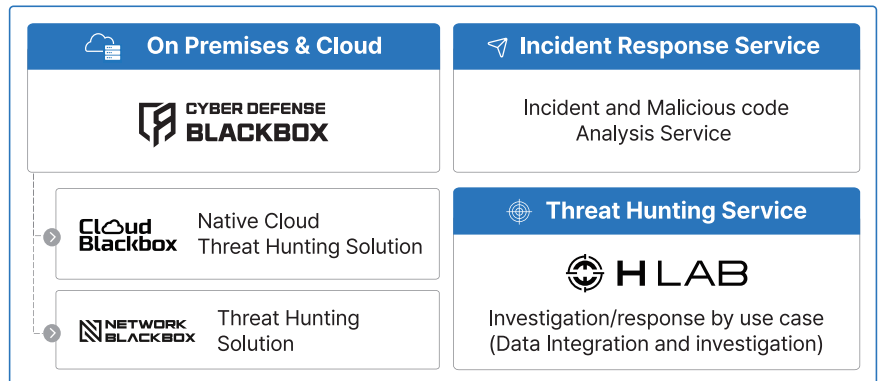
On Premises & Cloud

CYBER DEFENSE BLACKBOX

Cloud Blackbox

Native Cloud Threat Hunting Solution

NETWORK BLACKBOX

Threat Hunting Solution

Incident Response Service

Incident and Malicious code Analysis Service

Threat Hunting Service

H LAB

Investigation/response by use case (Data Integration and investigation)